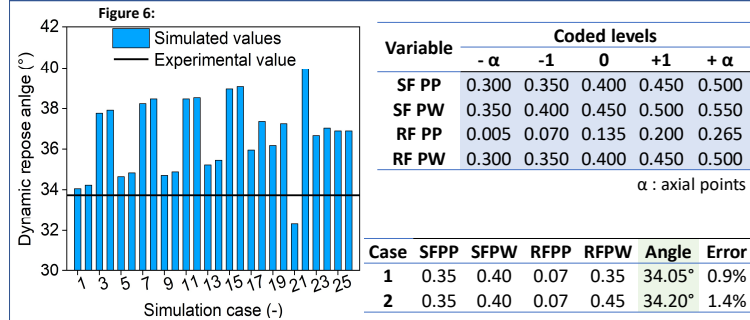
Figure 6:

Simulated values
Experimental value

Dynamic repose anlge (°)

42
40
38
36
34
32
30

1 3 5 7 9 11 13 15 17 19 21 23 25

Simulation case (-)

| Variable | - α | -1 | 0 | +1 | + α |
|---|---|---|---|---|---|
| SF PP | 0.300 | 0.350 | 0.400 | 0.450 | 0.500 |
| SF PW | 0.350 | 0.400 | 0.450 | 0.500 | 0.550 |
| RF PP | 0.005 | 0.070 | 0.135 | 0.200 | 0.265 |
| RF PW | 0.300 | 0.350 | 0.400 | 0.450 | 0.500 |

Coded levels

α : axial points

| Case | SFPP | SFPW | RFPP | RFPW | Angle | Error |
|---|---|---|---|---|---|---|
| 1 | 0.35 | 0.40 | 0.07 | 0.35 | 34.05° | 0.9% |
| 2 | 0.35 | 0.40 | 0.07 | 0.45 | 34.20° | 1.4% |